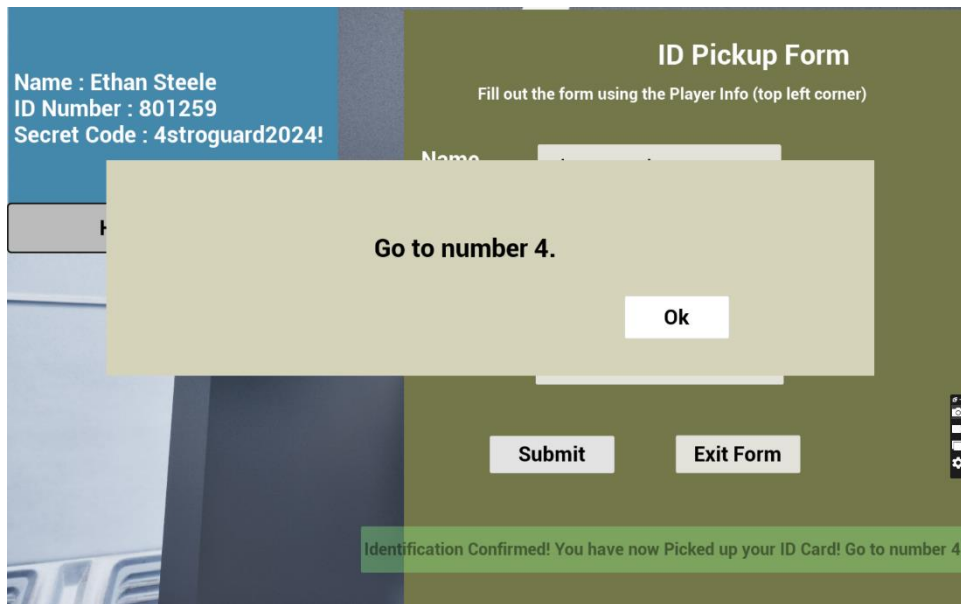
Name : Ethan Steele
ID Number : 801259
Secret Code : 4stroguard2024!

H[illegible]

ID Pickup Form

Fill out the form using the Player Info (top left corner)

Name

Go to number 4.

Ok

Submit

Exit Form

Identification Confirmed! You have now Picked up your ID Card! Go to number 4